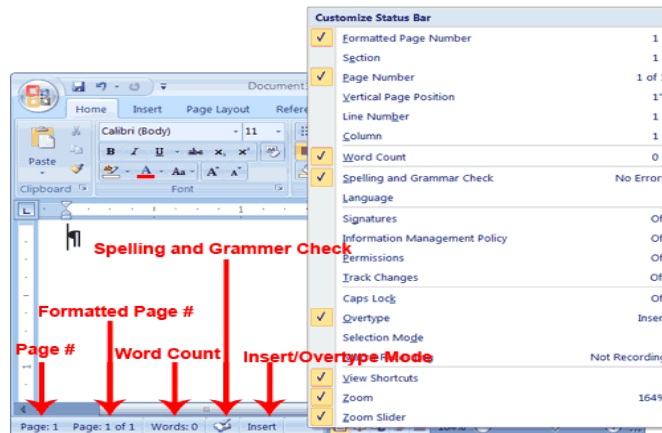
Customize Status Bar

Formatted Page Number 1
Section 1
Page Number 1 of 1
Vertical Page Position 1"
Line Number 1
Column 1
Word Count 0
Spelling and Grammar Check No Errors
Language
Signatures Of
Information Management Policy Of
Permissions Of
Track Changes Of
Caps Lock Of
Overtype Insert
Selection Mode
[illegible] Not Recording
View Shortcuts
Zoom 164%
Zoom Slider

Document1
Home Insert Page Layout Refere
Calibri (Body) 11
Paste
B I U abe x, x²
Aa A A
Clipboard Font

Spelling and Grammer Check
Formatted Page #
Page #
Word Count
Insert/Overtype Mode

Page: 1 Page: 1 of 1 Words: 0 Insert